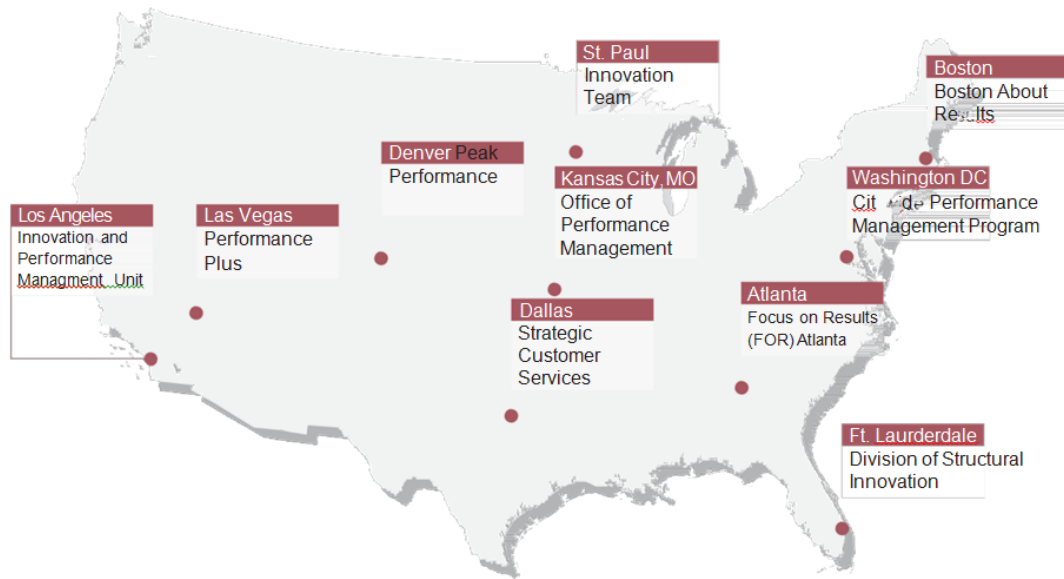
St. Paul
Innovation Team

Boston
Boston About Results

Denver Peak
Performance

Kansas City, MO
Office of Performance Management

Washington DC
Cit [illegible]de Performance Management Program

Los Angeles
Innovation and Performance Managment Unit

Las Vegas
Performance Plus

Dallas
Strategic Customer Services

Atlanta
Focus on Results (FOR) Atlanta

Ft. Laurderdale
Division of Structural Innovation